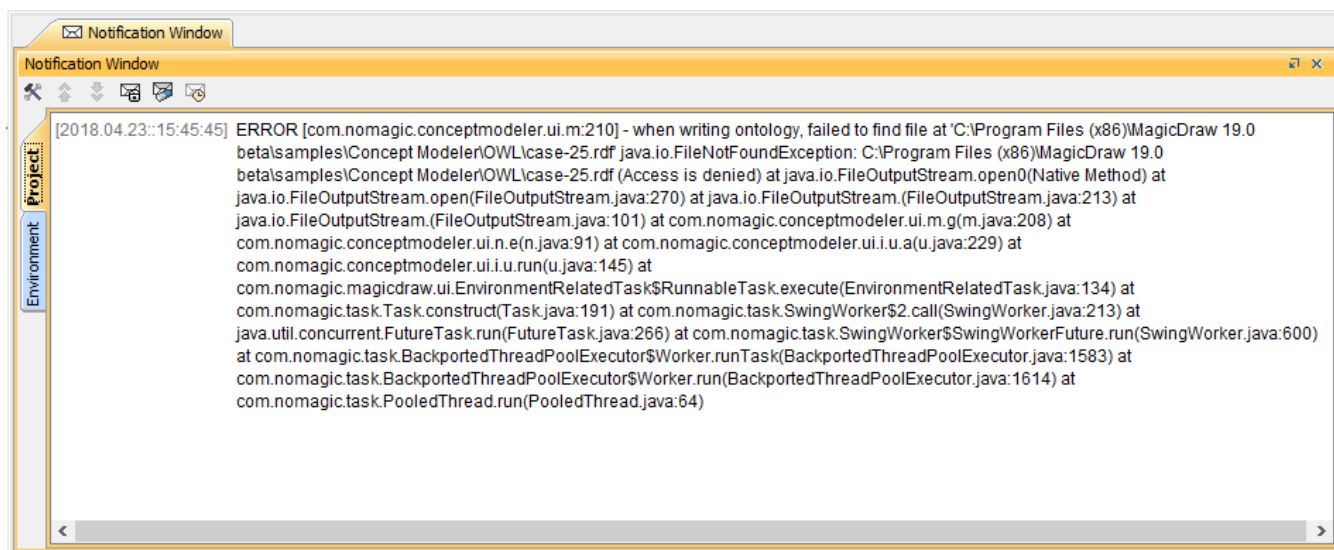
Notification Window

Notification Window

Project

Environment

[2018.04.23::15:45:45] ERROR [com.nomagic.conceptmodeler.ui.m:210] - when writing ontology, failed to find file at 'C:\Program Files (x86)\MagicDraw 19.0 beta\samples\Concept Modeler\OWL\case-25.rdf' java.io.FileNotFoundException: C:\Program Files (x86)\MagicDraw 19.0 beta\samples\Concept Modeler\OWL\case-25.rdf (Access is denied) at java.io.FileOutputStream.open0(Native Method) at java.io.FileOutputStream.open(FileOutputStream.java:270) at java.io.FileOutputStream.(FileOutputStream.java:213) at java.io.FileOutputStream.(FileOutputStream.java:101) at com.nomagic.conceptmodeler.ui.m.g(m.java:208) at com.nomagic.conceptmodeler.ui.n.e(n.java:91) at com.nomagic.conceptmodeler.ui.i.u.a(u.java:229) at com.nomagic.conceptmodeler.ui.i.u.run(u.java:145) at com.nomagic.magicdraw.ui.EnvironmentRelatedTask$RunnableTask.execute(EnvironmentRelatedTask.java:134) at com.nomagic.task.Task.construct(Task.java:191) at com.nomagic.task.SwingWorker$2.call(SwingWorker.java:213) at java.util.concurrent.FutureTask.run(FutureTask.java:266) at com.nomagic.task.SwingWorker$SwingWorkerFuture.run(SwingWorker.java:600) at com.nomagic.task.BackportedThreadPoolExecutor$Worker.runTask(BackportedThreadPoolExecutor.java:1583) at com.nomagic.task.BackportedThreadPoolExecutor$Worker.run(BackportedThreadPoolExecutor.java:1614) at com.nomagic.task.PooledThread.run(PooledThread.java:64)